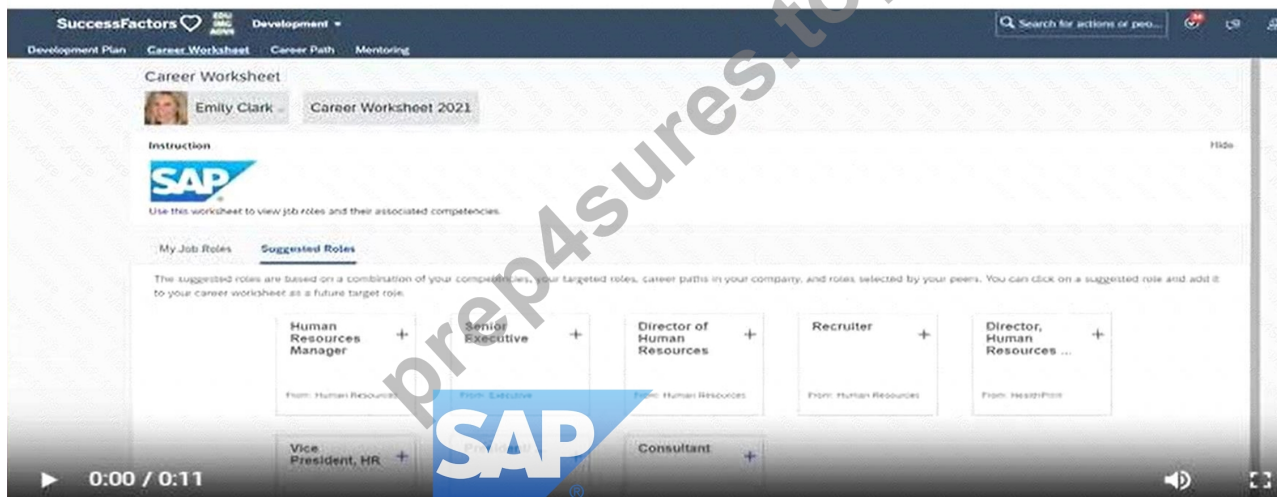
SuccessFactors Development ▾

Search for actions or peo...

Development Plan Career Worksheet Career Path Mentoring

Career Worksheet

Emily Clark Career Worksheet 2021

Instruction

Hide

SAP

Use this worksheet to view job roles and their associated competencies.

My Job Roles Suggested Roles

The suggested roles are based on a combination of your competencies, your targeted roles, career paths in your company, and roles selected by your peers. You can click on a suggested role and add it to your career worksheet as a future target role.

| Human Resources Manager + | Senior Executive + | Director of Human Resources + | Recruiter + | Director, Human Resources ... + |
|---|---|---|---|---|
| From: Human Resources | From: Executive | From: Human Resources | From: Human Resources | From: HealthPoint |

Vice President, HR +

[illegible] +

Consultant +

prep4sures.to

SAP

0:00 / 0:11